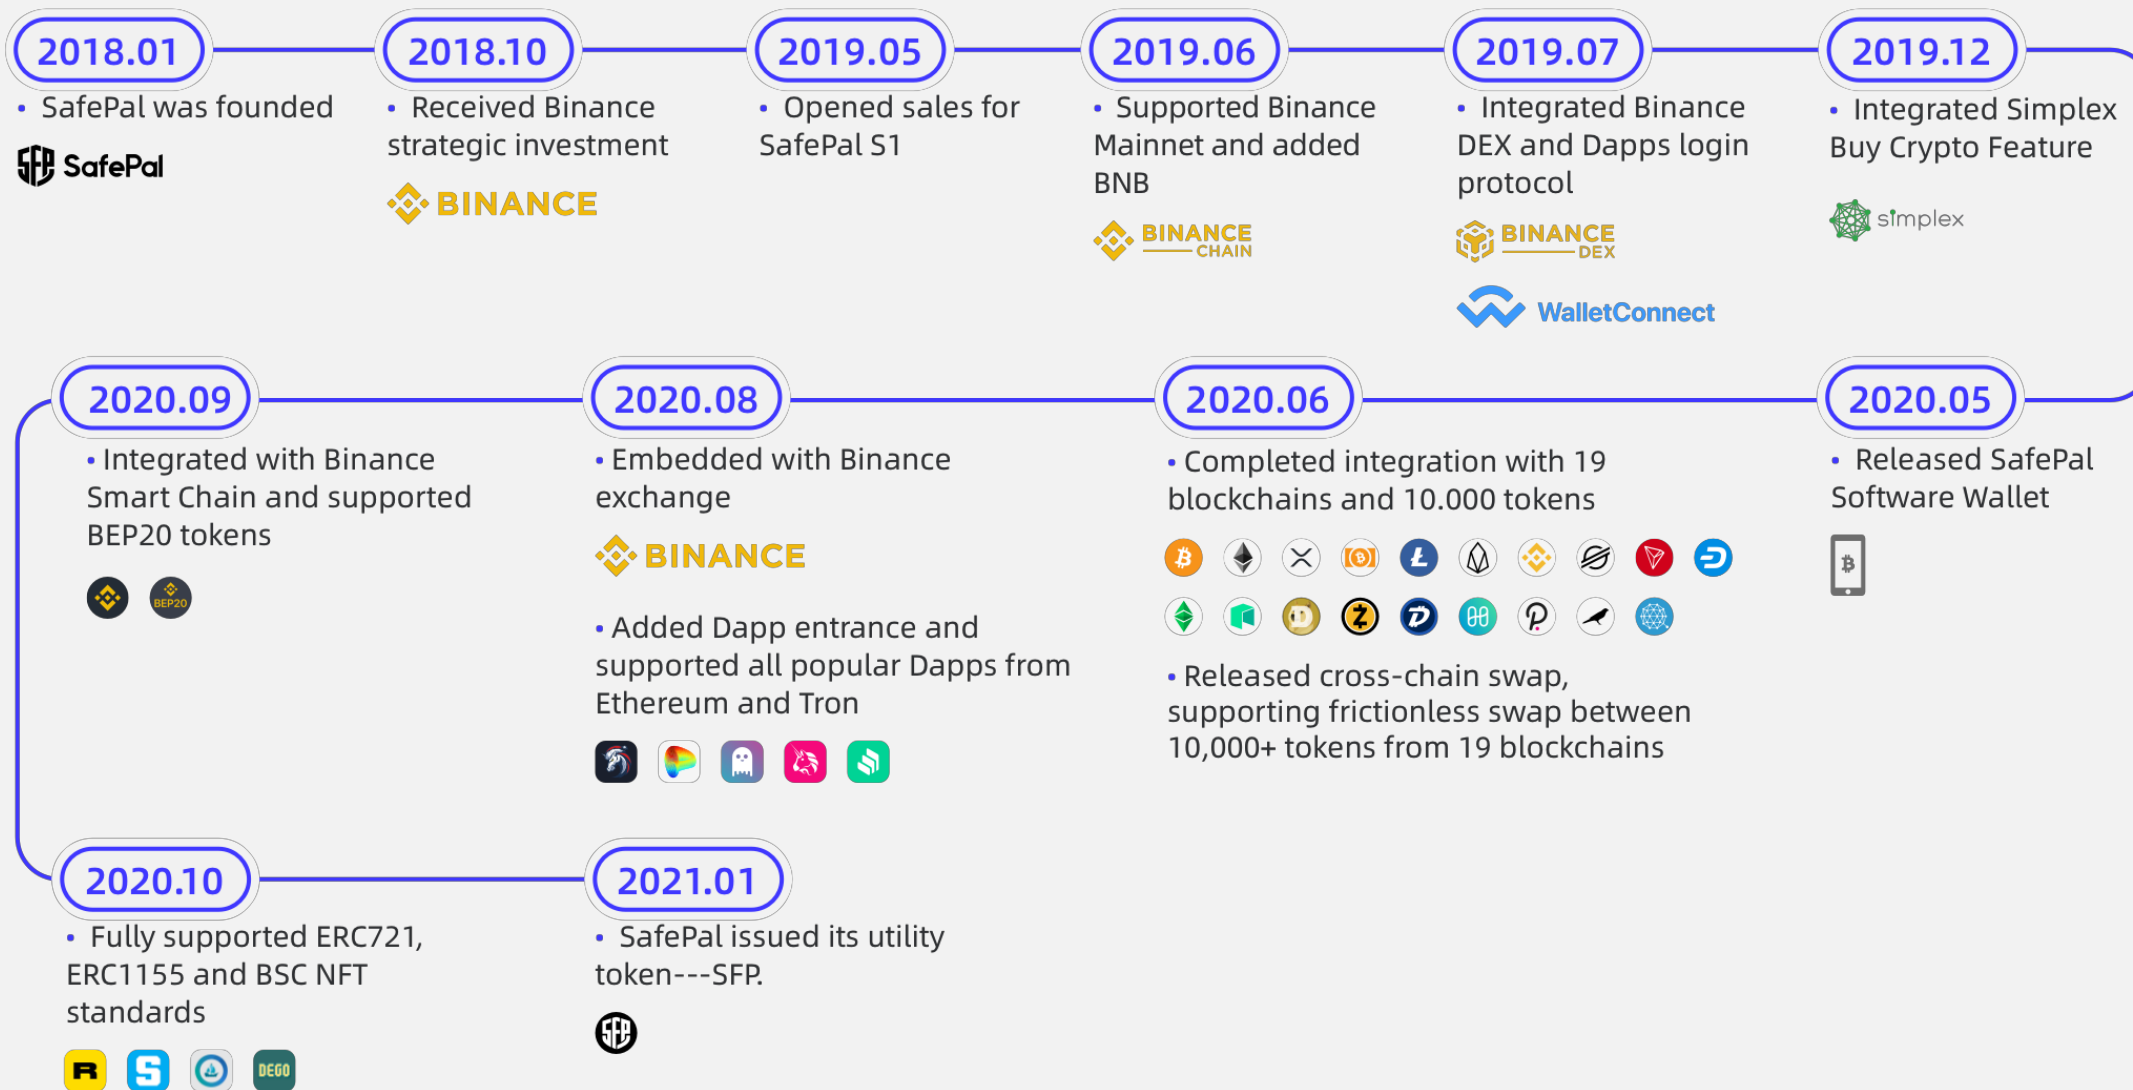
2018.01

• SafePal was founded

SafePal

2018.10

• Received Binance strategic investment

BINANCE

2019.05

• Opened sales for SafePal S1

2019.06

• Supported Binance Mainnet and added BNB

BINANCE CHAIN

2019.07

• Integrated Binance DEX and Dapps login protocol

BINANCE DEX

WalletConnect

2019.12

• Integrated Simplex Buy Crypto Feature

simplex

2020.09

• Integrated with Binance Smart Chain and supported BEP20 tokens

BEP20

2020.08

• Embedded with Binance exchange

BINANCE

• Added Dapp entrance and supported all popular Dapps from Ethereum and Tron

2020.06

• Completed integration with 19 blockchains and 10.000 tokens

• Released cross-chain swap, supporting frictionless swap between 10,000+ tokens from 19 blockchains

2020.05

• Released SafePal Software Wallet

2020.10

• Fully supported ERC721, ERC1155 and BSC NFT standards

DEGO

2021.01

• SafePal issued its utility token---SFP.